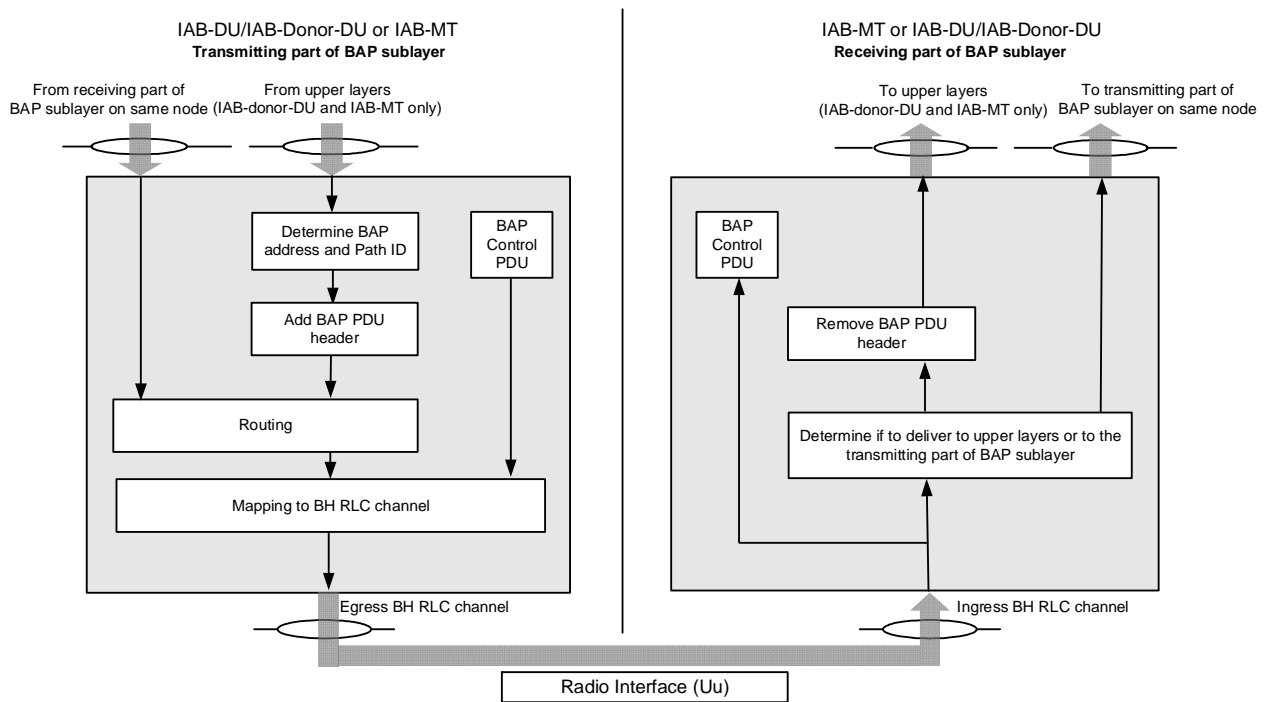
IAB-DU/IAB-Donor-DU or IAB-MT
Transmitting part of BAP sublayer

From receiving part of BAP sublayer on same node

From upper layers (IAB-donor-DU and IAB-MT only)

Determine BAP address and Path ID

BAP Control PDU

Add BAP PDU header

Routing

Mapping to BH RLC channel

Egress BH RLC channel

IAB-MT or IAB-DU/IAB-Donor-DU
Receiving part of BAP sublayer

To upper layers (IAB-donor-DU and IAB-MT only)

To transmitting part of BAP sublayer on same node

BAP Control PDU

Remove BAP PDU header

Determine if to deliver to upper layers or to the transmitting part of BAP sublayer

Ingress BH RLC channel

Radio Interface (Uu)